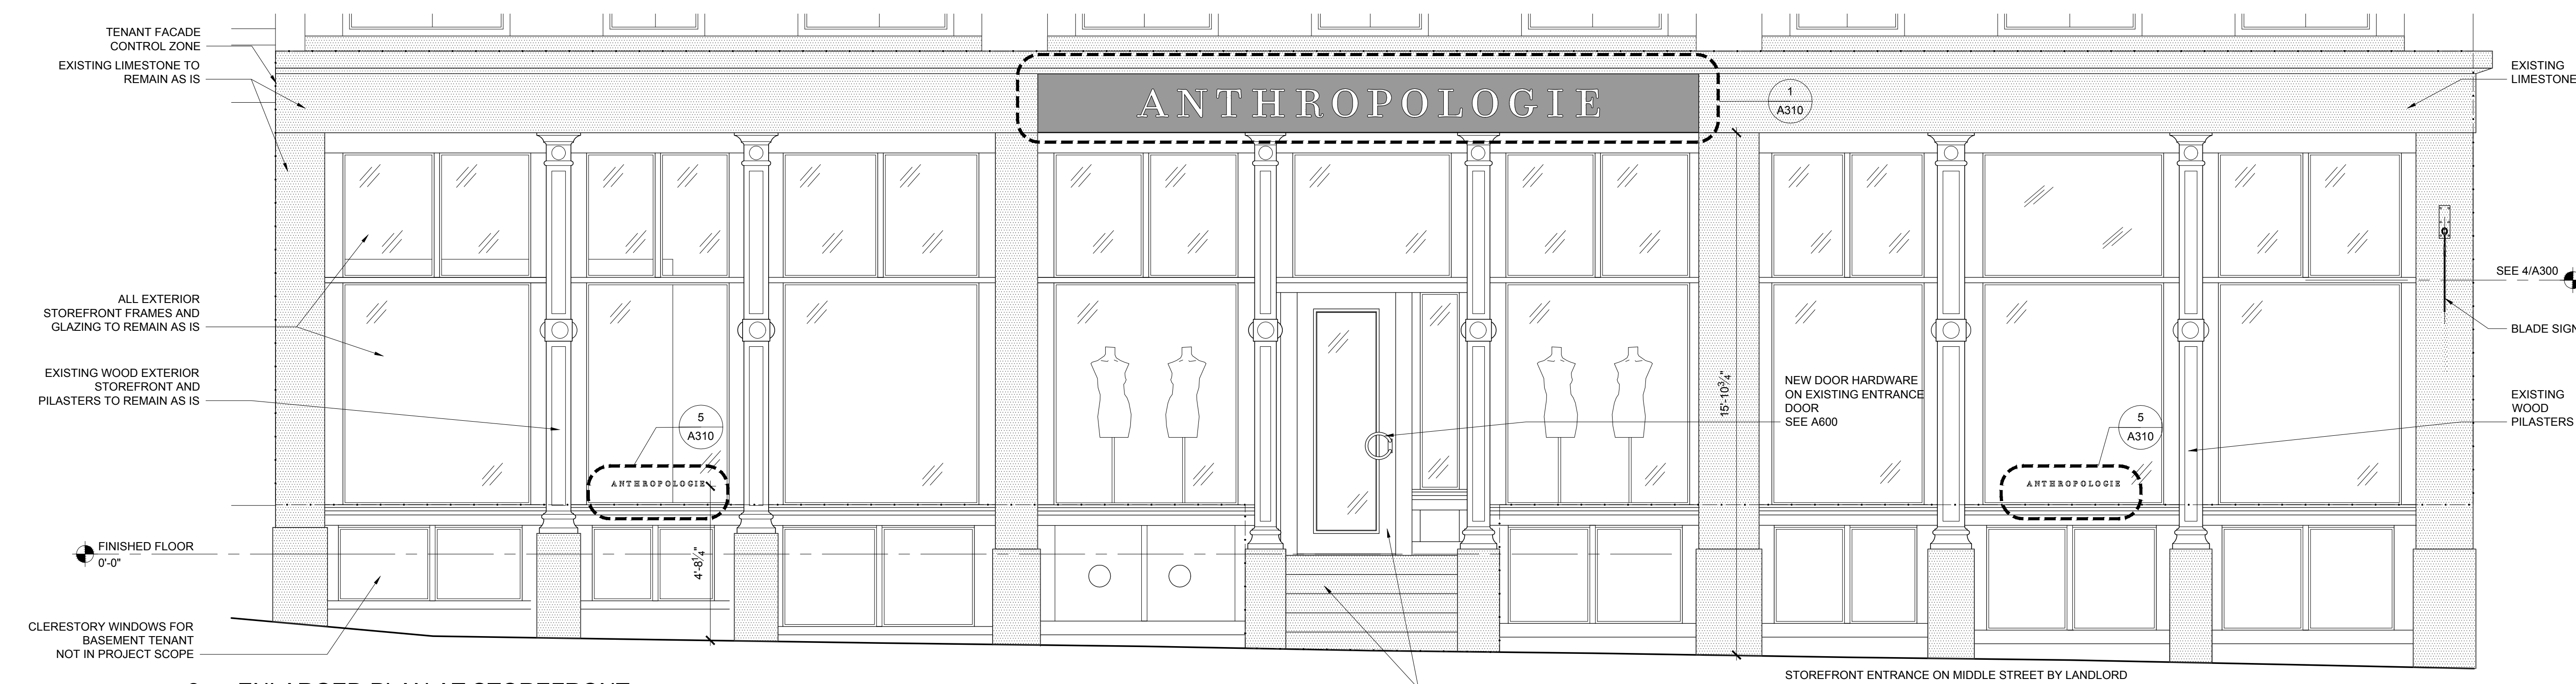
TENANT FACADE CONTROL ZONE

EXISTING LIMESTONE TO REMAIN AS IS

ANTHROPOLOGIE

1
A310

EXISTING LIMESTONE

ALL EXTERIOR STOREFRONT FRAMES AND GLAZING TO REMAIN AS IS

SEE 4/A300

BLADE SIGN

EXISTING WOOD EXTERIOR STOREFRONT AND PILASTERS TO REMAIN AS IS

15'-10$\frac{3}{4}$"

NEW DOOR HARDWARE ON EXISTING ENTRANCE DOOR SEE A600

EXISTING WOOD PILASTERS

5
A310

ANTHROPOLOGIE

5
A310

ANTHROPOLOGIE

FINISHED FLOOR
0'-0"

4'-8$\frac{1}{4}$"

CLERESTORY WINDOWS FOR BASEMENT TENANT NOT IN PROJECT SCOPE

STOREFRONT ENTRANCE ON MIDDLE STREET BY LANDLORD

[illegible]